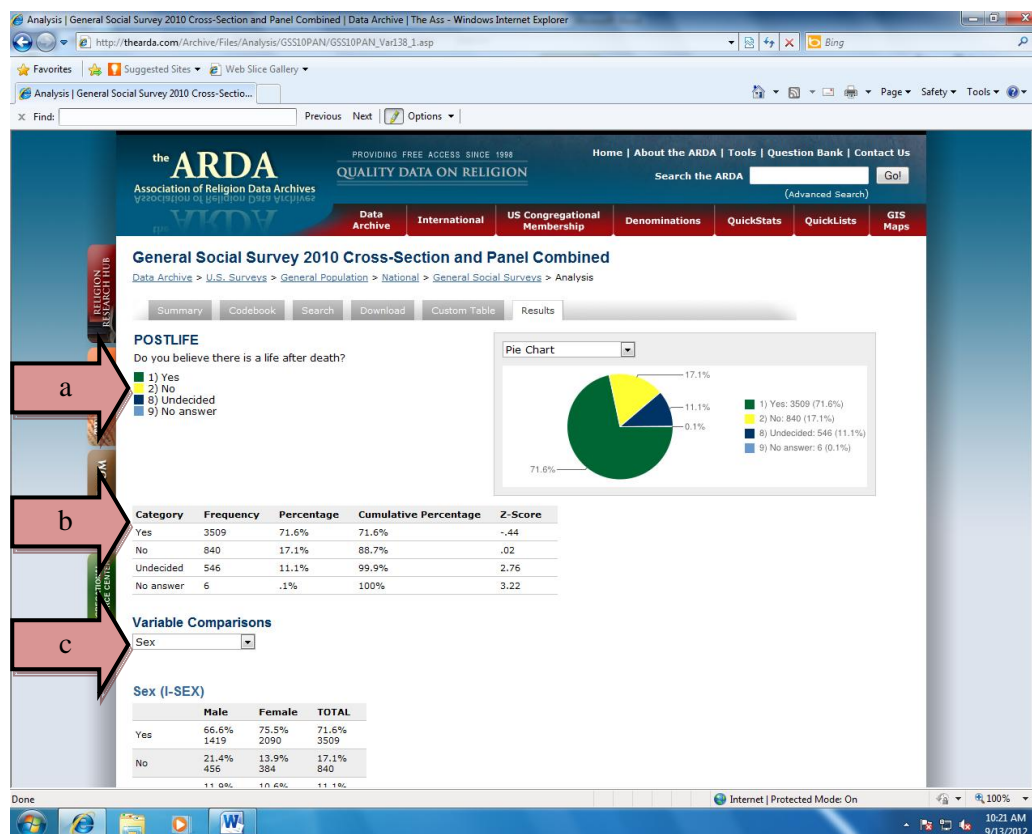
Analysis | General Social Survey 2010 Cross-Section and Panel Combined | Data Archive | The Ass - Windows Internet Explorer

http://thearda.com/Archive/Files/Analysis/GSS10PAN/GSS10PAN_Var138_1.asp

Bing

Favorites | Suggested Sites ▾ Web Slice Gallery ▾

Analysis | General Social Survey 2010 Cross-Sectio...

Page ▾ Safety ▾ Tools ▾

Find: Previous Next Options ▾

the ARDA
Association of Religion Data Archives

PROVIDING FREE ACCESS SINCE 1998
QUALITY DATA ON RELIGION

Home | About the ARDA | Tools | Question Bank | Contact Us

Search the ARDA Go!
(Advanced Search)

Data Archive | International | US Congregational Membership | Denominations | QuickStats | QuickLists | GIS Maps

RELIGION RESEARCH HUB

General Social Survey 2010 Cross-Section and Panel Combined

Data Archive > U.S. Surveys > General Population > National > General Social Surveys > Analysis

Summary | Codebook | Search | Download | Custom Table | Results

POSTLIFE
Do you believe there is a life after death?

1) Yes
2) No
8) Undecided
9) No answer

a

Pie Chart

17.1%
11.1%
0.1%
71.6%

1) Yes: 3509 (71.6%)
2) No: 840 (17.1%)
8) Undecided: 546 (11.1%)
9) No answer: 6 (0.1%)

b

| Category | Frequency | Percentage | Cumulative Percentage | Z-Score |
|---|---|---|---|---|
| Yes | 3509 | 71.6% | 71.6% | -.44 |
| No | 840 | 17.1% | 88.7% | .02 |
| Undecided | 546 | 11.1% | 99.9% | 2.76 |
| No answer | 6 | .1% | 100% | 3.22 |

Variable Comparisons

c

Sex

Sex (I-SEX)

| | Male | Female | TOTAL |
|---|---|---|---|
| Yes | 66.6% 1419 | 75.5% 2090 | 71.6% 3509 |
| No | 21.4% 456 | 13.9% 384 | 17.1% 840 |
| | 11.9% | 10.6% | 11.1% |

Done

Internet | Protected Mode: On

100%

10:21 AM
9/13/2012